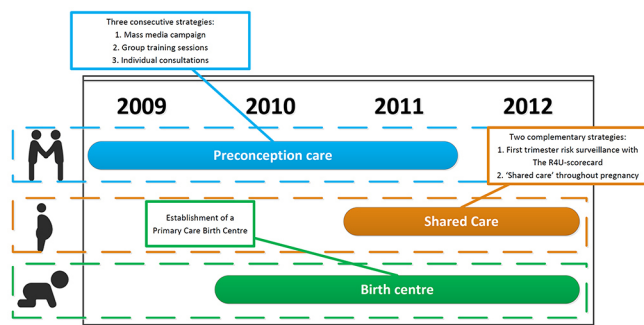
Three consecutive strategies:
1. Mass media campaign
2. Group training sessions
3. Individual consultations

2009
2010
2011
2012

Preconception care

Two complementary strategies:
1. First trimester risk surveillance with The R4U-scorecard
2. 'Shared care' throughout pregnancy

Establishment of a Primary Care Birth Centre

Shared Care

Birth centre